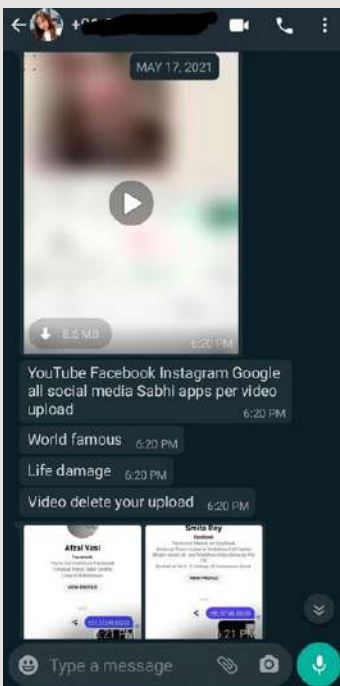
+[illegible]

MAY 17, 2021

6.6 MB 6:20 PM

YouTube Facebook Instagram Google all social media Sabhi apps per video upload 6:20 PM

World famous 6:20 PM

Life damage 6:20 PM

Video delete your upload 6:20 PM

Afral Vasi
Facebook
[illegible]
VIEW PROFILE
6:21 PM

Smita Roy
Facebook
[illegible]
VIEW PROFILE
6:21 PM

Type a message